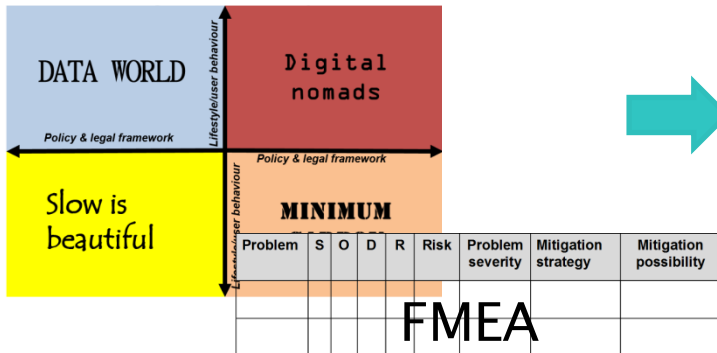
DATA WORLD

Digital nomads

Lifestyle/user behaviour

Policy & legal framework

Policy & legal framework

Slow is beautiful

Lifestyle/user behaviour

MINIMUM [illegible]

| Problem | S | O | D | R | Risk | Problem severity | Mitigation strategy | Mitigation possibility |
|---|---|---|---|---|---|---|---|---|
| | | | | | | | | |
| | | | | | | | | |

FMEA